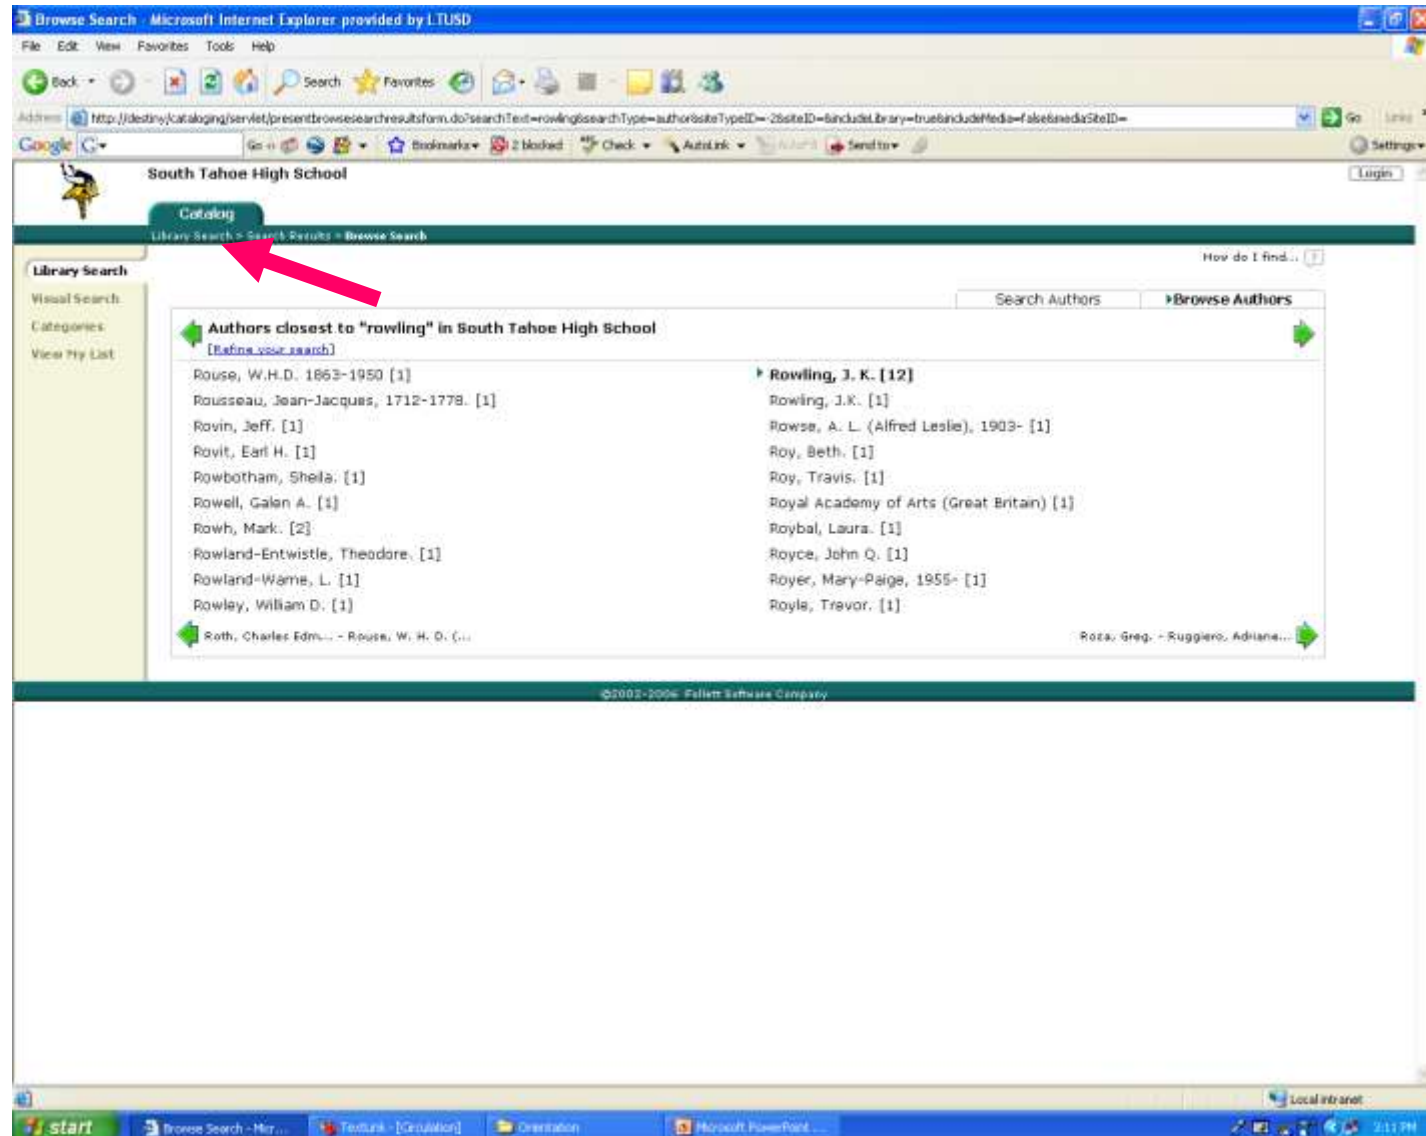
Browse Search - Microsoft Internet Explorer provided by LTUSD

File Edit View Favorites Tools Help

Back Search Favorites

Address http://destiny/cataloging/servlet/presentbrowsesearchresultsform.do?searchText=rowling&searchType=author&siteTypeID=-2&siteID=&includeLibrary=true&includeMedia=false&mediaSiteID= Go Links

Google G- Go Bookmarks 2 blocked Check AutoLink AutoFill Send to Settings

South Tahoe High School

Login

Catalog

Library Search > Search Results > Browse Search

Library Search
Visual Search
Categories
View My List

How do I find...

Search Authors | Browse Authors

Authors closest to "rowling" in South Tahoe High School
[Refine your search]

Rouse, W.H.D. 1863-1950 [1]
Rousseau, Jean-Jacques, 1712-1778. [1]
Rovin, Jeff. [1]
Rovit, Earl H. [1]
Rowbotham, Sheila. [1]
Rowell, Galen A. [1]
Rowh, Mark. [2]
Rowland-Entwistle, Theodore. [1]
Rowland-Warne, L. [1]
Rowley, William D. [1]

Rowling, J. K. [12]
Rowling, J.K. [1]
Rowse, A. L. (Alfred Leslie), 1903- [1]
Roy, Beth. [1]
Roy, Travis. [1]
Royal Academy of Arts (Great Britain) [1]
Roybal, Laura. [1]
Royce, John Q. [1]
Royer, Mary-Paige, 1955- [1]
Royle, Trevor. [1]

Roth, Charles Edm... - Rouse, W. H. D. (...

Roza, Greg. - Ruggiero, Adriane...

©2002-2006 Follett Software Company

Local intranet

start Browse Search - Micr... Textunk - [Circulation] Orientation Microsoft PowerPoint ... 3:11 PM